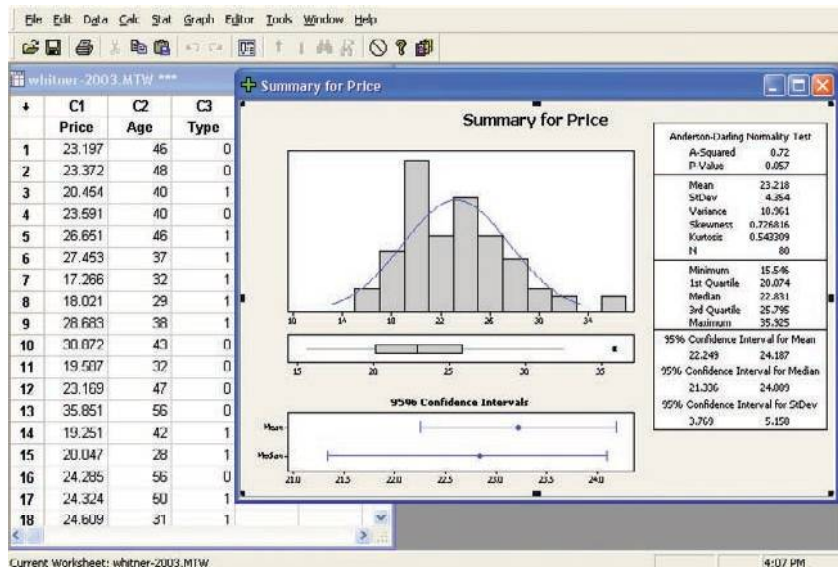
File Edit Data Calc Stat Graph Editor Tools Window Help

whitner-2003.MTW ***

| ↓ | C1 | C2 | C3 |
|---|---|---|---|
| | Price | Age | Type |
| 1 | 23.197 | 46 | 0 |
| 2 | 23.372 | 48 | 0 |
| 3 | 20.454 | 40 | 1 |
| 4 | 23.591 | 40 | 0 |
| 5 | 26.651 | 46 | 1 |
| 6 | 27.453 | 37 | 1 |
| 7 | 17.266 | 32 | 1 |
| 8 | 18.021 | 29 | 1 |
| 9 | 28.683 | 38 | 1 |
| 10 | 30.872 | 43 | 0 |
| 11 | 19.507 | 32 | 0 |
| 12 | 23.169 | 47 | 0 |
| 13 | 35.851 | 56 | 0 |
| 14 | 19.251 | 42 | 1 |
| 15 | 20.047 | 28 | 1 |
| 16 | 24.285 | 56 | 0 |
| 17 | 24.324 | 50 | 1 |
| 18 | 24.609 | 31 | 1 |

Summary for Price

Summary for Price

10 14 18 22 26 30 34

15 20 25 30 35

95% Confidence Intervals

Mean

Median

21.0 21.5 22.0 22.5 23.0 23.5 24.0

Anderson-Darling Normality Test
A-Squared 0.72
P-Value 0.057

Mean 23.218
StDev 4.354
Variance 18.961
Skewness 0.726816
Kurtosis 0.543309
N 80

Minimum 15.546
1st Quartile 20.074
Median 22.831
3rd Quartile 25.795
Maximum 35.925

95% Confidence Interval for Mean
22.249 24.187
95% Confidence Interval for Median
21.306 24.009
95% Confidence Interval for StDev
3.769 5.158

Current Worksheet: whitner-2003.MTW

4:07 PM